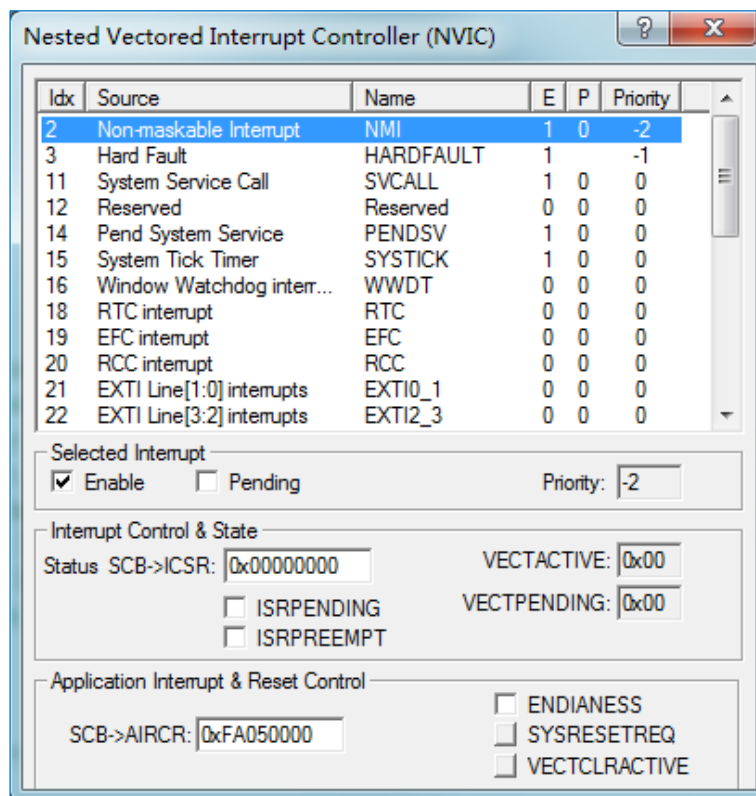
Nested Vectored Interrupt Controller (NVIC)

?
X

| Idx | Source | Name | E | P | Priority |
|---|---|---|---|---|---|
| 2 | Non-maskable Interrupt | NMI | 1 | 0 | -2 |
| 3 | Hard Fault | HARDFAULT | 1 | | -1 |
| 11 | System Service Call | SVCALL | 1 | 0 | 0 |
| 12 | Reserved | Reserved | 0 | 0 | 0 |
| 14 | Pend System Service | PENDSV | 1 | 0 | 0 |
| 15 | System Tick Timer | SYSTICK | 1 | 0 | 0 |
| 16 | Window Watchdog interr... | WWDT | 0 | 0 | 0 |
| 18 | RTC interrupt | RTC | 0 | 0 | 0 |
| 19 | EFC interrupt | EFC | 0 | 0 | 0 |
| 20 | RCC interrupt | RCC | 0 | 0 | 0 |
| 21 | EXTI Line[1:0] interrupts | EXTI0_1 | 0 | 0 | 0 |
| 22 | EXTI Line[3:2] interrupts | EXTI2_3 | 0 | 0 | 0 |

Selected Interrupt
Enable
Pending
Priority: -2

Interrupt Control & State
Status SCB->ICSR: 0x00000000
VECTACTIVE: 0x00
ISRPENDING
VECTPENDING: 0x00
ISRPREEMPT

Application Interrupt & Reset Control
ENDIANESS
SCB->AIRCR: 0xFA050000
SYSRESETREQ
VECTCLRACTIVE